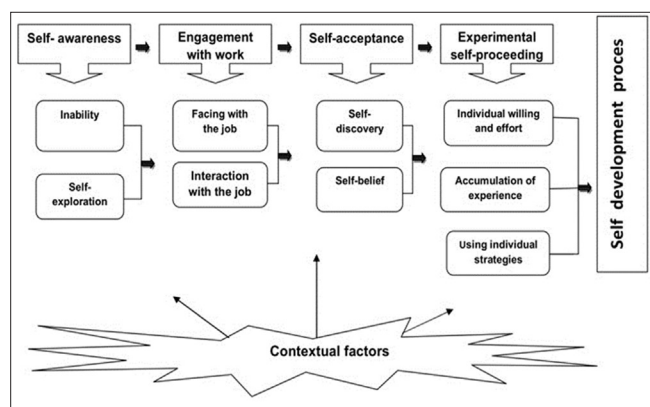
Self- awareness

Engagement with work

Self-acceptance

Experimental self-proceeding

Self development proces

Inability

Self-exploration

Facing with the job

Interaction with the job

Self-discovery

Self-belief

Individual willing and effort

Accumulation of experience

Using individual strategies

Contextual factors